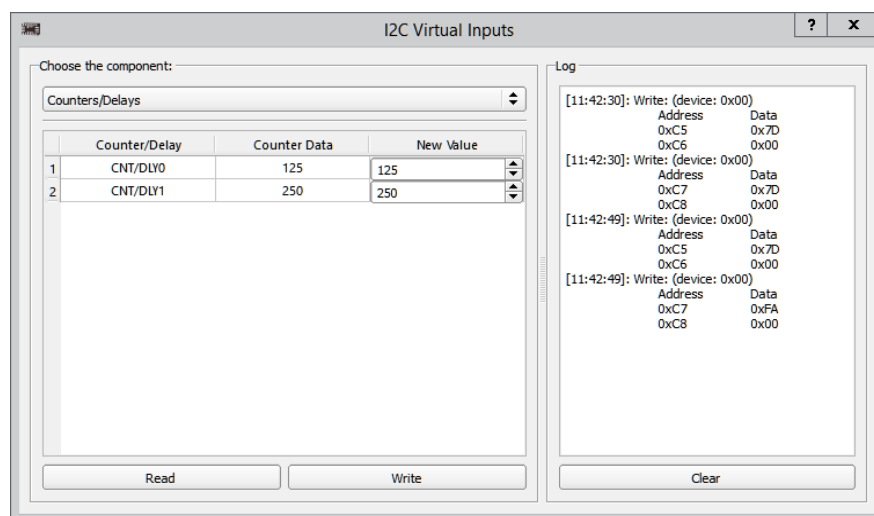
I2C Virtual Inputs

?

x

Choose the component:

Counters/Delays

| | Counter/Delay | Counter Data | New Value |
|---|---|---|---|
| 1 | CNT/DLY0 | 125 | 125 |
| 2 | CNT/DLY1 | 250 | 250 |

Read

Write

Log

[11:42:30]: Write: (device: 0x00)
Address Data
0xC5 0x7D
0xC6 0x00
[11:42:30]: Write: (device: 0x00)
Address Data
0xC7 0x7D
0xC8 0x00
[11:42:49]: Write: (device: 0x00)
Address Data
0xC5 0x7D
0xC6 0x00
[11:42:49]: Write: (device: 0x00)
Address Data
0xC7 0xFA
0xC8 0x00

Clear